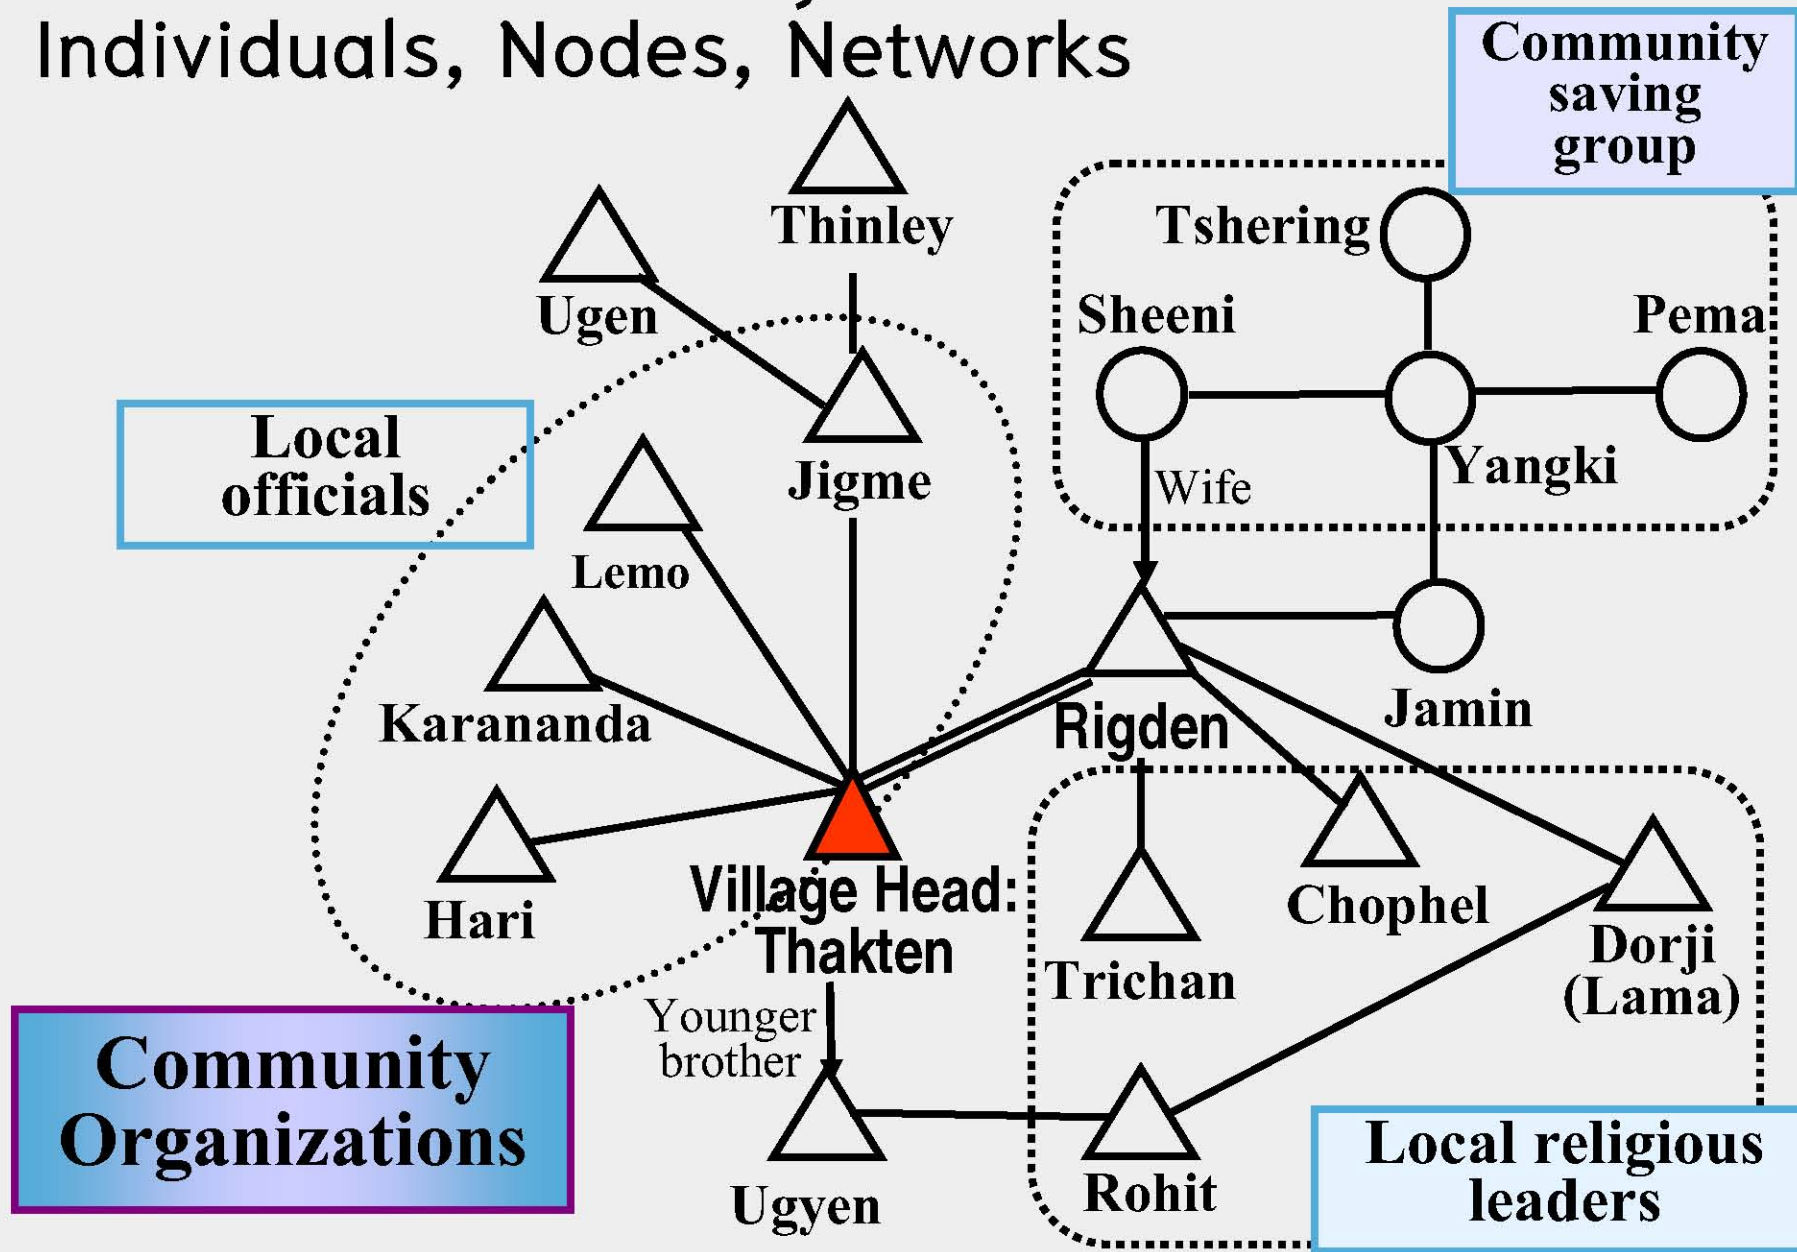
Individuals, Nodes, Networks

Community saving group

Thinley

Ugen

Tshering

Sheeni

Pema

Local officials

Jigme

Yangki

Wife

Lemo

Karananda

Jamin

Rigden

Hari

Village Head: Thakten

Trichan

Chophel

Dorji (Lama)

Community Organizations

Younger brother

Ugyen

Rohit

Local religious leaders